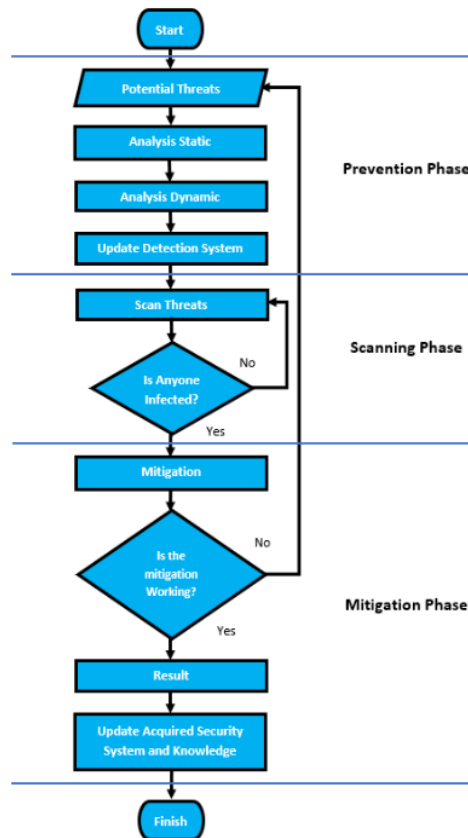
Start

Potential Threats

Analysis Static

Analysis Dynamic

Update Detection System

Prevention Phase

Scan Threats

Is Anyone Infected?

No

Yes

Scanning Phase

Mitigation

Is the mitigation Working?

No

Yes

Mitigation Phase

Result

Update Acquired Security System and Knowledge

Finish